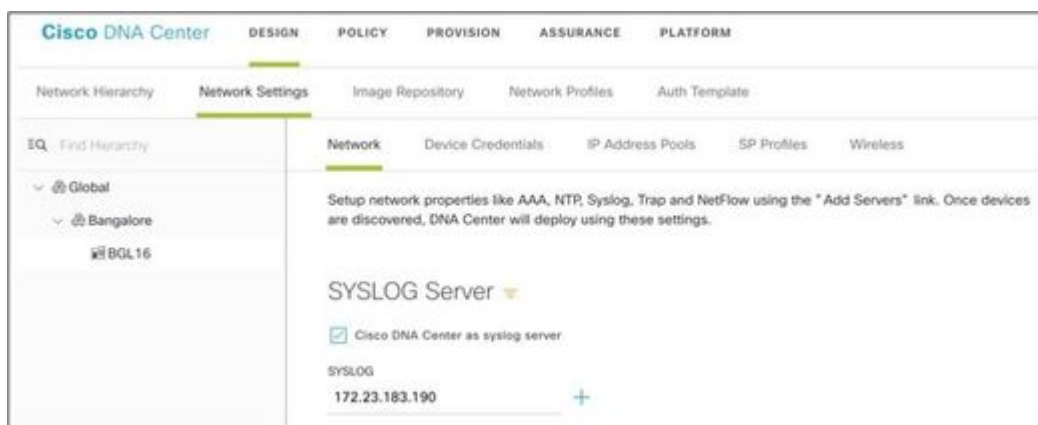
Cisco DNA Center DESIGN POLICY PROVISION ASSURANCE PLATFORM

Network Hierarchy Network Settings Image Repository Network Profiles Auth Template

Find Hierarchy

Global

Bangalore

BGL16

Network Device Credentials IP Address Pools SP Profiles Wireless

Setup network properties like AAA, NTP, Syslog, Trap and NetFlow using the " Add Servers" link. Once devices are discovered, DNA Center will deploy using these settings.

SYSLOG Server

Cisco DNA Center as syslog server

SYSLOG

172.23.183.190 +